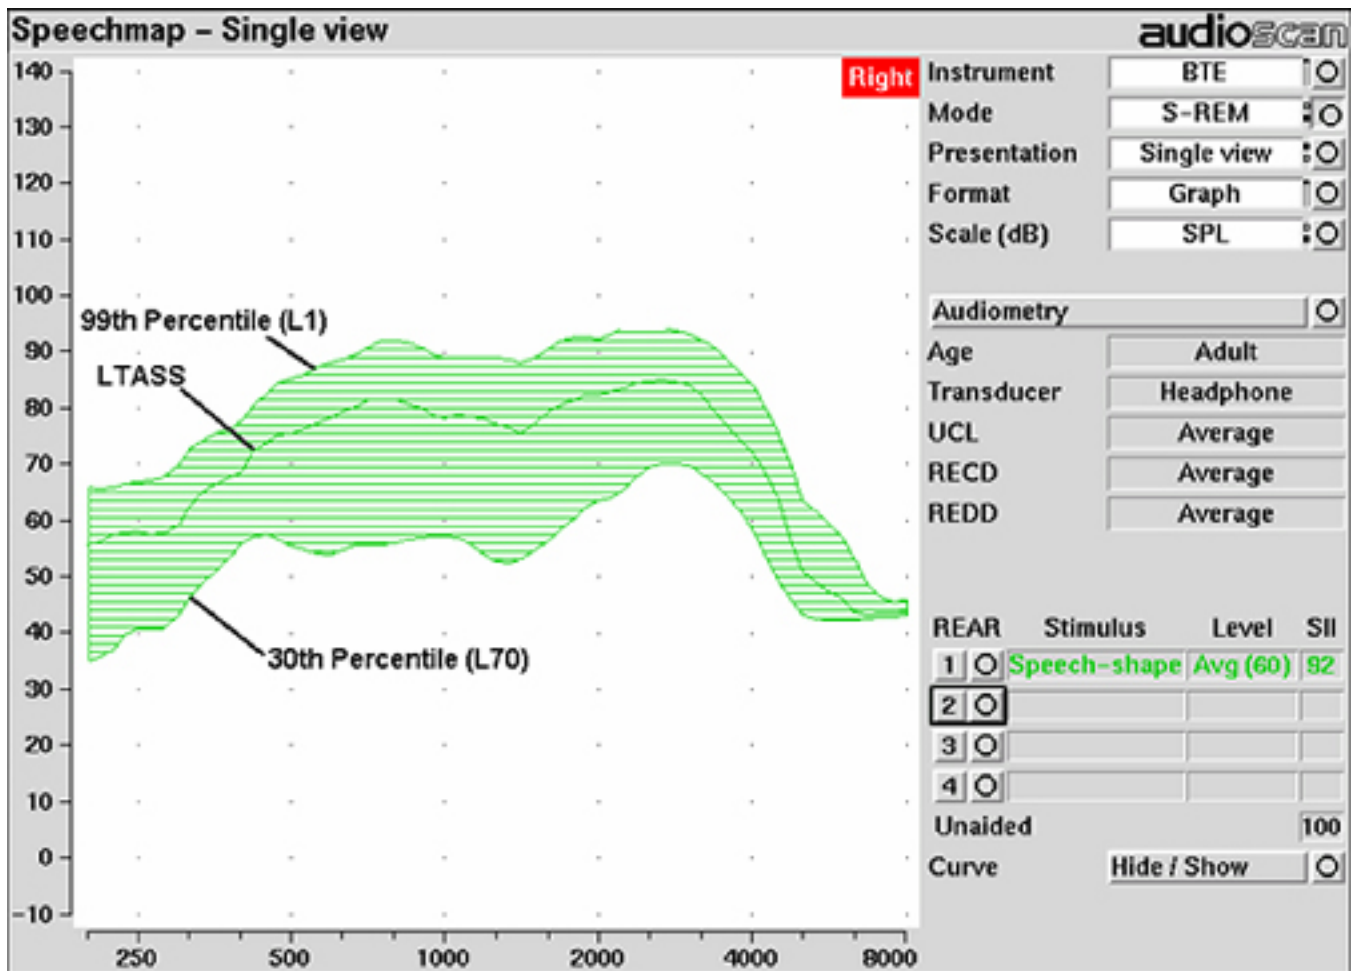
Speechmap – Single view

audioscan

140
130
120
110
100
90
80
70
60
50
40
30
20
10
0
-10

250 500 1000 2000 4000 8000

Right

99th Percentile (L1)

LTASS

30th Percentile (L70)

| Instrument | BTE |
|---|---|
| Mode | S-REM |
| Presentation | Single view |
| Format | Graph |
| Scale (dB) | SPL |

Audiometry

| Age | Adult |
|---|---|
| Transducer | Headphone |
| UCL | Average |
| RECD | Average |
| REDD | Average |

| REAR | Stimulus | Level | SII |
|---|---|---|---|
| 1 | Speech-shape | Avg (60) | 92 |
| 2 | | | |
| 3 | | | |
| 4 | | | |

Unaided 100

Curve Hide / Show